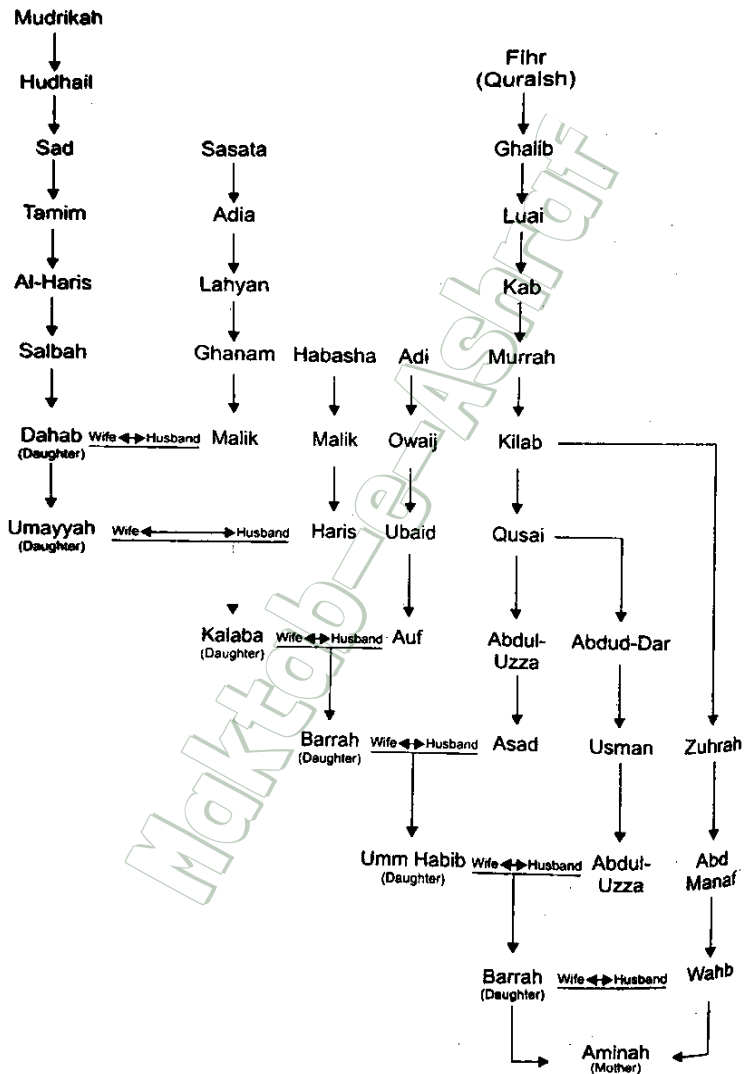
Mudrikah
Hudhail
Sad
Tamim
Al-Haris
Salbah
Dahab (Daughter) Wife ↔ Husband Malik
Umayyah (Daughter) Wife ↔ Husband Haris

Sasata
Adia
Lahyan
Ghanam
Malik

Habasha
Malik
Haris

Adi
Owaij
Ubaid
Auf

Kalaba (Daughter) Wife ↔ Husband Auf
Barrah (Daughter) Wife ↔ Husband Asad
Umm Habib (Daughter) Wife ↔ Husband Abdul-Uzza
Barrah (Daughter) Wife ↔ Husband Wahb

Fihr (Quraish)
Ghalib
Luai
Kab
Murrah
Kilab
Qusai
Abdul-Uzza
Asad

Abdud-Dar
Usman
Abdul-Uzza

Zuhrah
Abd Manaf
Wahb

Aminah (Mother)

Maktab-e-Ashraf